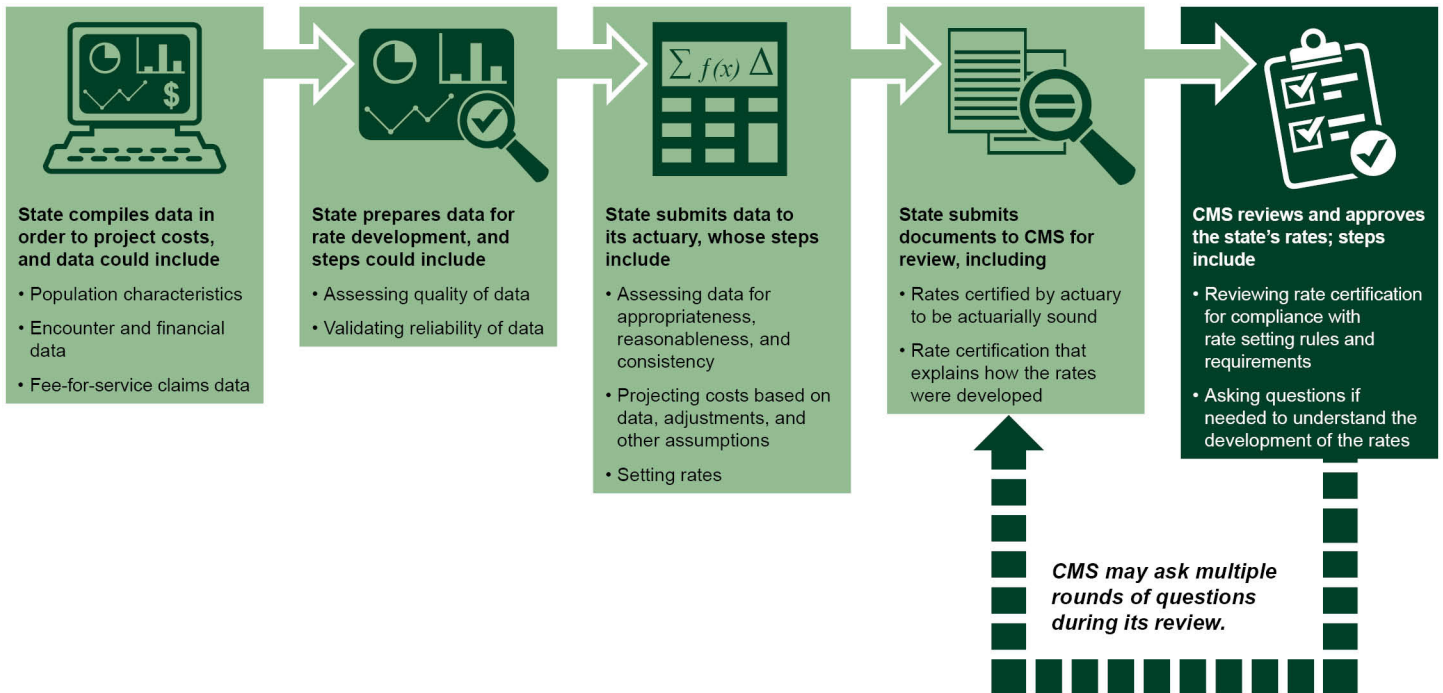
$\sum f(x) \Delta$

State compiles data in order to project costs, and data could include

• Population characteristics

• Encounter and financial data

• Fee-for-service claims data

State prepares data for rate development, and steps could include

• Assessing quality of data

• Validating reliability of data

State submits data to its actuary, whose steps include

• Assessing data for appropriateness, reasonableness, and consistency

• Projecting costs based on data, adjustments, and other assumptions

• Setting rates

State submits documents to CMS for review, including

• Rates certified by actuary to be actuarially sound

• Rate certification that explains how the rates were developed

CMS reviews and approves the state's rates; steps include

• Reviewing rate certification for compliance with rate setting rules and requirements

• Asking questions if needed to understand the development of the rates

CMS may ask multiple rounds of questions during its review.